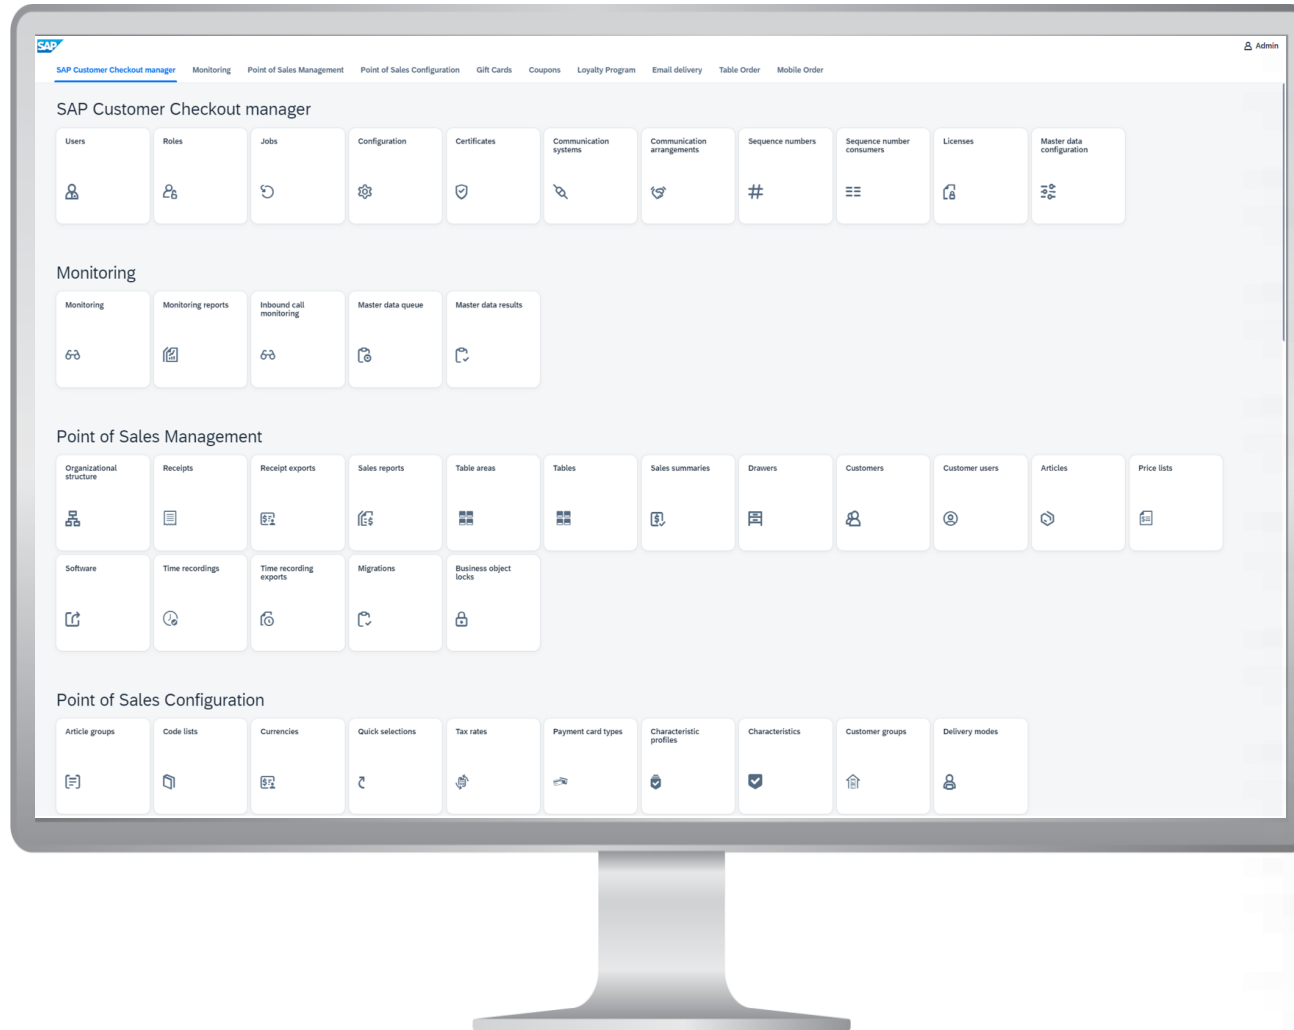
SAP

Admin

SAP Customer Checkout manager Monitoring Point of Sales Management Point of Sales Configuration Gift Cards Coupons Loyalty Program Email delivery Table Order Mobile Order

SAP Customer Checkout manager

Users
Roles
Jobs
Configuration
Certificates
Communication systems
Communication arrangements
Sequence numbers
Sequence number consumers
Licenses
Master data configuration

Monitoring

Monitoring
Monitoring reports
Inbound call monitoring
Master data queue
Master data results

Point of Sales Management

Organizational structure
Receipts
Receipt exports
Sales reports
Table areas
Tables
Sales summaries
Drawers
Customers
Customer users
Articles
Price lists
Software
Time recordings
Time recording exports
Migrations
Business object locks

Point of Sales Configuration

Article groups
Code lists
Currencies
Quick selections
Tax rates
Payment card types
Characteristic profiles
Characteristics
Customer groups
Delivery modes